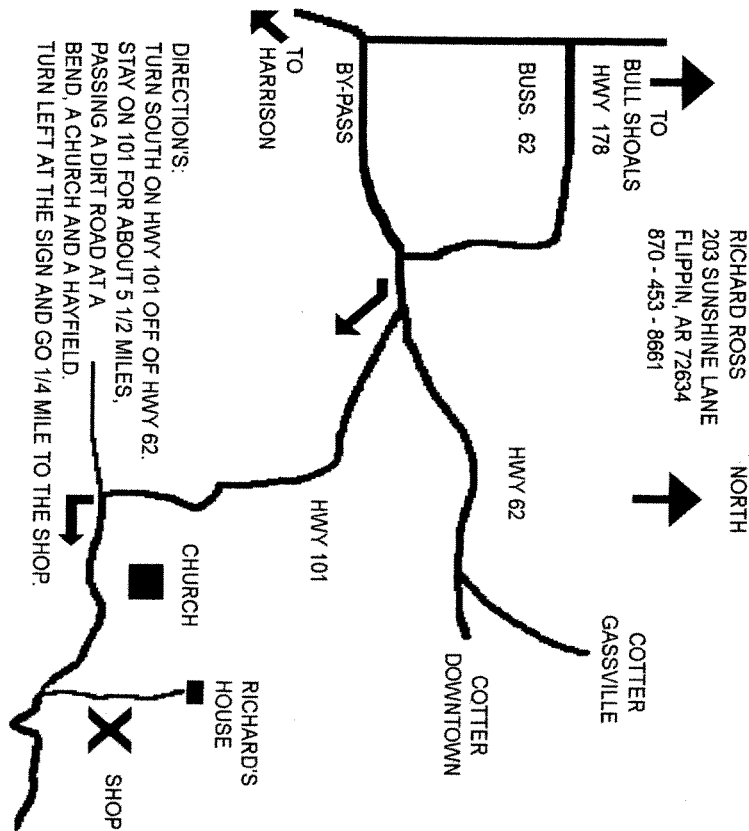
RICHARD ROSS
203 SUNSHINE LANE
FLIPPIN, AR 72634
870 - 453 - 8661

NORTH

TO
BULL SHOALS
HWY 178

BUSS. 62

BY-PASS

TO
HARRISON

HWY 62

HWY 101

COTTER
GASSVILLE

COTTER
DOWNTOWN

CHURCH

RICHARD'S
HOUSE

SHOP

DIRECTION'S:
TURN SOUTH ON HWY 101 OFF OF HWY 62.
STAY ON 101 FOR ABOUT 5 1/2 MILES,
PASSING A DIRT ROAD AT A
BEND, A CHURCH AND A HAYFIELD.
TURN LEFT AT THE SIGN AND GO 1/4 MILE TO THE SHOP.